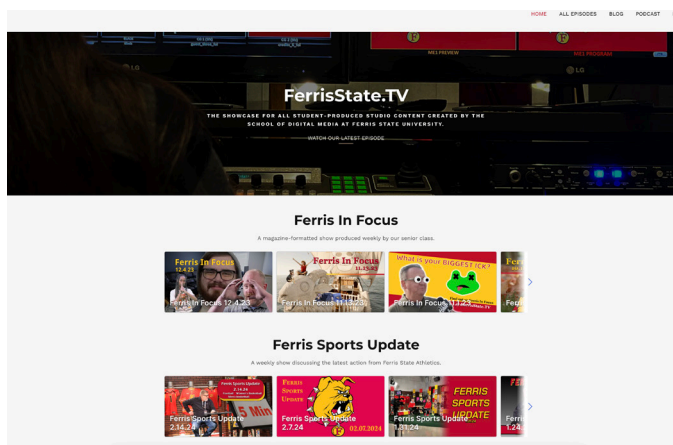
HOME ALL EPISODES BLOG PODCAST

ME PREVIEW

ME PROGRAM

LG

LG

FerrisState.TV

THE SHOWCASE FOR ALL STUDENT-PRODUCED STUDIO CONTENT CREATED BY THE SCHOOL OF DIGITAL MEDIA AT FERRIS STATE UNIVERSITY.

WATCH OUR LATEST EPISODE

Ferris In Focus

A magazine-formatted show produced weekly by our senior class.

Ferris In Focus 12.4.23

Ferris In Focus 12-4-23

Ferris In Focus 11.13.23

Ferris In Focus 11.13.23

What is your BIGGEST ICK?

Ferris In Focus 11.1.23

Fer

Ferris Sports Update

A weekly show discussing the latest action from Ferris State Athletics.

Ferris Sports Update 2.14.24

Ferris Sports Update 2.14.24

FERRIS SPORTS UPDATE

Ferris Sports Update 2.7.24

02.07.2024

FERRIS SPORTS UPDATE

Ferris Sports Update 1.31.24

Ferri 1.24